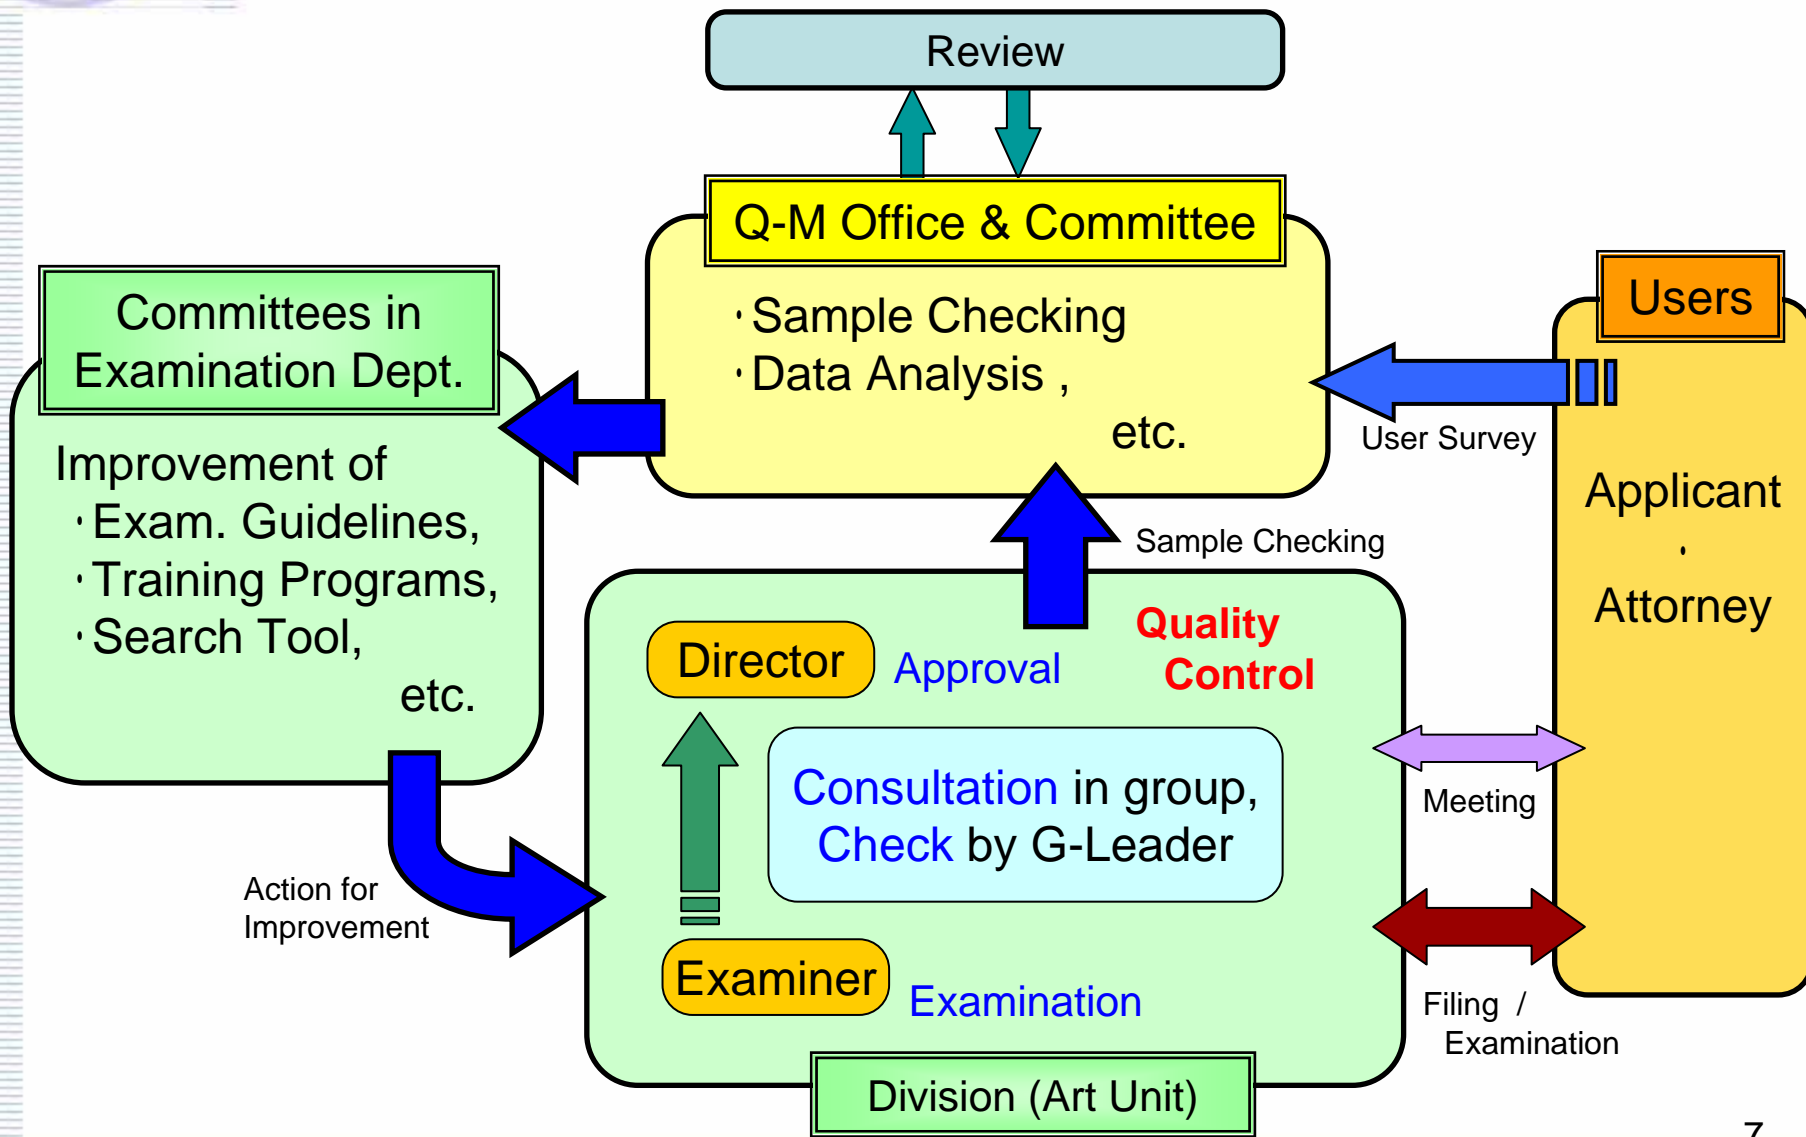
Review

Q-M Office & Committee

・Sample Checking
・Data Analysis ,
etc.

Committees in Examination Dept.

Improvement of
・Exam. Guidelines,
・Training Programs,
・Search Tool,
etc.

Users

User Survey

Applicant
・
Attorney

Sample Checking

Quality Control

Director

Approval

Consultation in group, Check by G-Leader

Meeting

Action for Improvement

Examiner

Examination

Filing / Examination

Division (Art Unit)

7